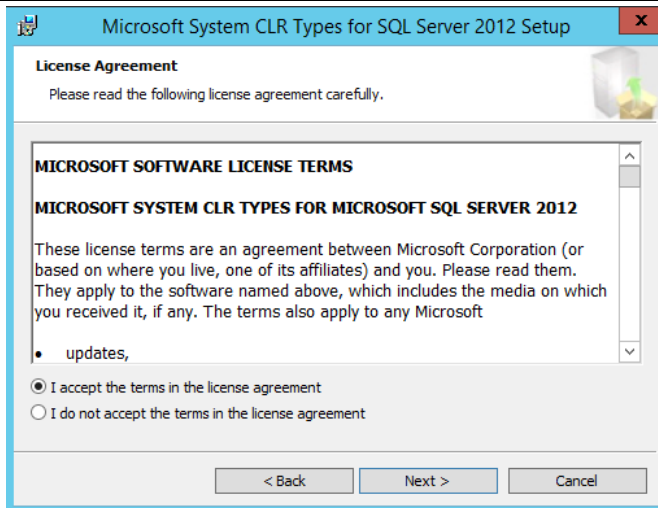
Microsoft System CLR Types for SQL Server 2012 Setup

License Agreement

Please read the following license agreement carefully.

MICROSOFT SOFTWARE LICENSE TERMS

MICROSOFT SYSTEM CLR TYPES FOR MICROSOFT SQL SERVER 2012

These license terms are an agreement between Microsoft Corporation (or based on where you live, one of its affiliates) and you. Please read them. They apply to the software named above, which includes the media on which you received it, if any. The terms also apply to any Microsoft

• updates,

I accept the terms in the license agreement

I do not accept the terms in the license agreement

< Back

Next >

Cancel